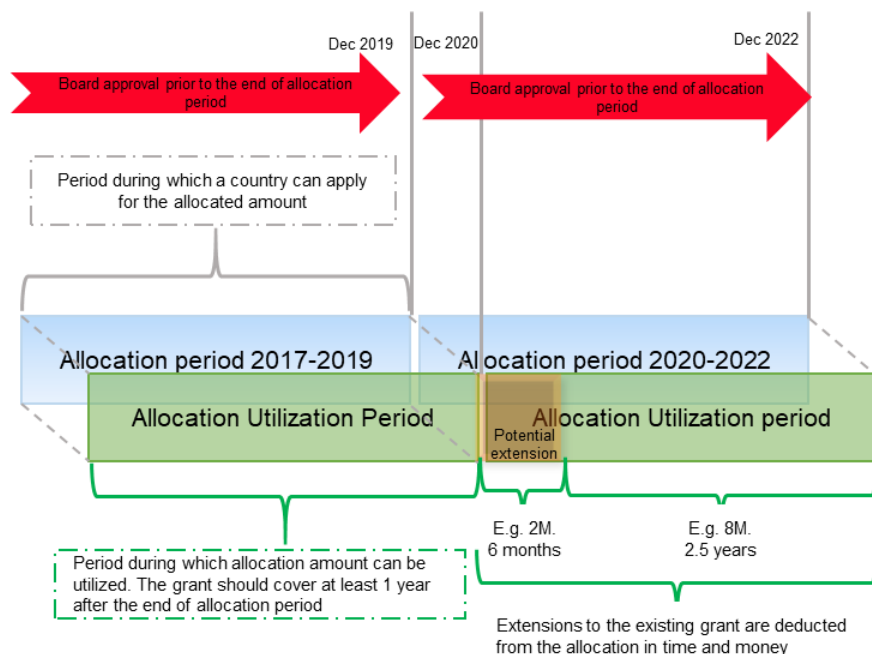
Dec 2019

Dec 2020

Dec 2022

Board approval prior to the end of allocation period

Board approval prior to the end of allocation period

Period during which a country can apply for the allocated amount

Allocation period 2017-2019

Allocation period 2020-2022

Allocation Utilization Period

Allocation Utilization period

Potential extension

E.g. 2M. 6 months

E.g. 8M. 2.5 years

Period during which allocation amount can be utilized. The grant should cover at least 1 year after the end of allocation period

Extensions to the existing grant are deducted from the allocation in time and money